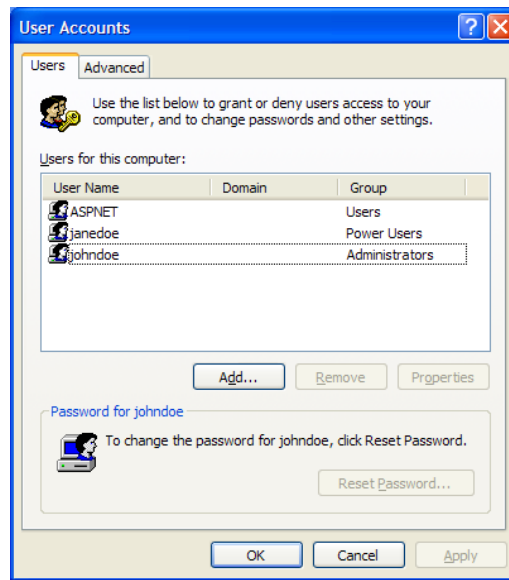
User Accounts

Users Advanced

Use the list below to grant or deny users access to your computer, and to change passwords and other settings.

Users for this computer:

| User Name | Domain | Group |
|---|---|---|
| ASPNET | | Users |
| janedoe | | Power Users |
| johndoe | | Administrators |

Add... Remove Properties

Password for johndoe

To change the password for johndoe, click Reset Password.

Reset Password...

OK Cancel Apply